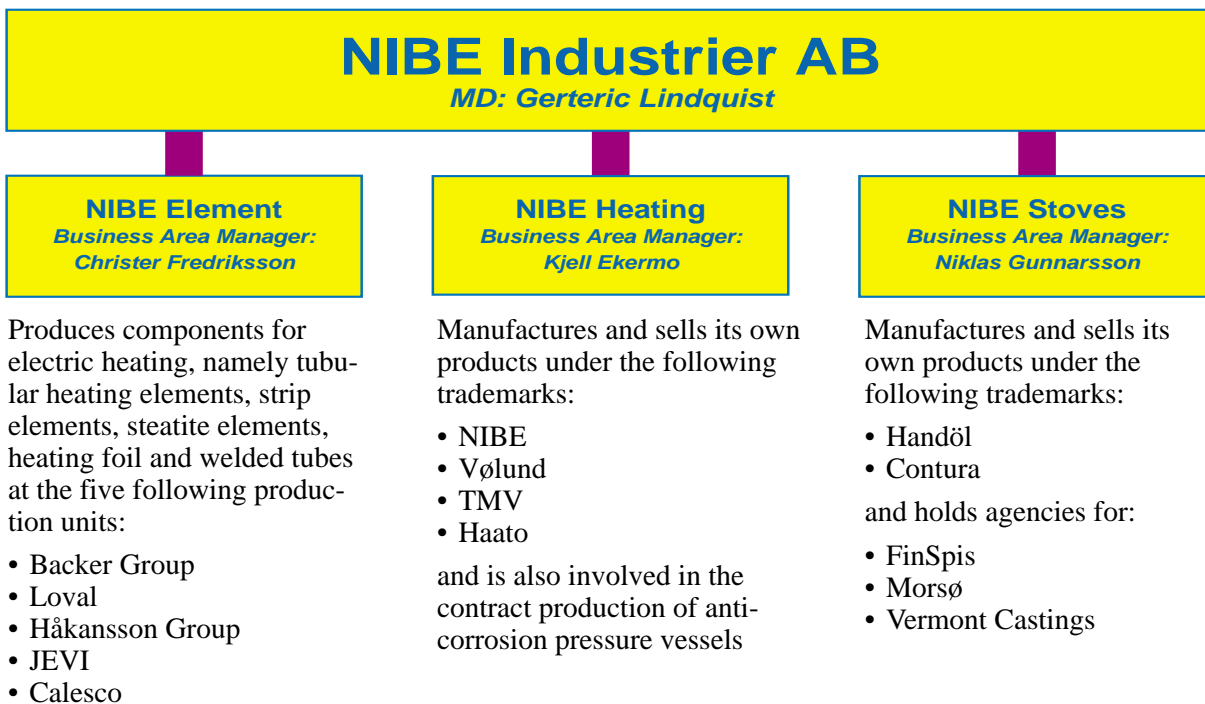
NIBE Industrier AB
MD: Gerteric Lindquist

NIBE Element
Business Area Manager:
Christer Fredriksson

Produces components for electric heating, namely tubular heating elements, strip elements, steatite elements, heating foil and welded tubes at the five following production units:

• Backer Group
• Loval
• Håkansson Group
• JEVI
• Calesco

NIBE Heating
Business Area Manager:
Kjell Ekermo

Manufactures and sells its own products under the following trademarks:

• NIBE
• Vølund
• TMV
• Haato

and is also involved in the contract production of anti-corrosion pressure vessels

NIBE Stoves
Business Area Manager:
Niklas Gunnarsson

Manufactures and sells its own products under the following trademarks:

• Handöl
• Contura

and holds agencies for:

• FinSpis
• Morsø
• Vermont Castings